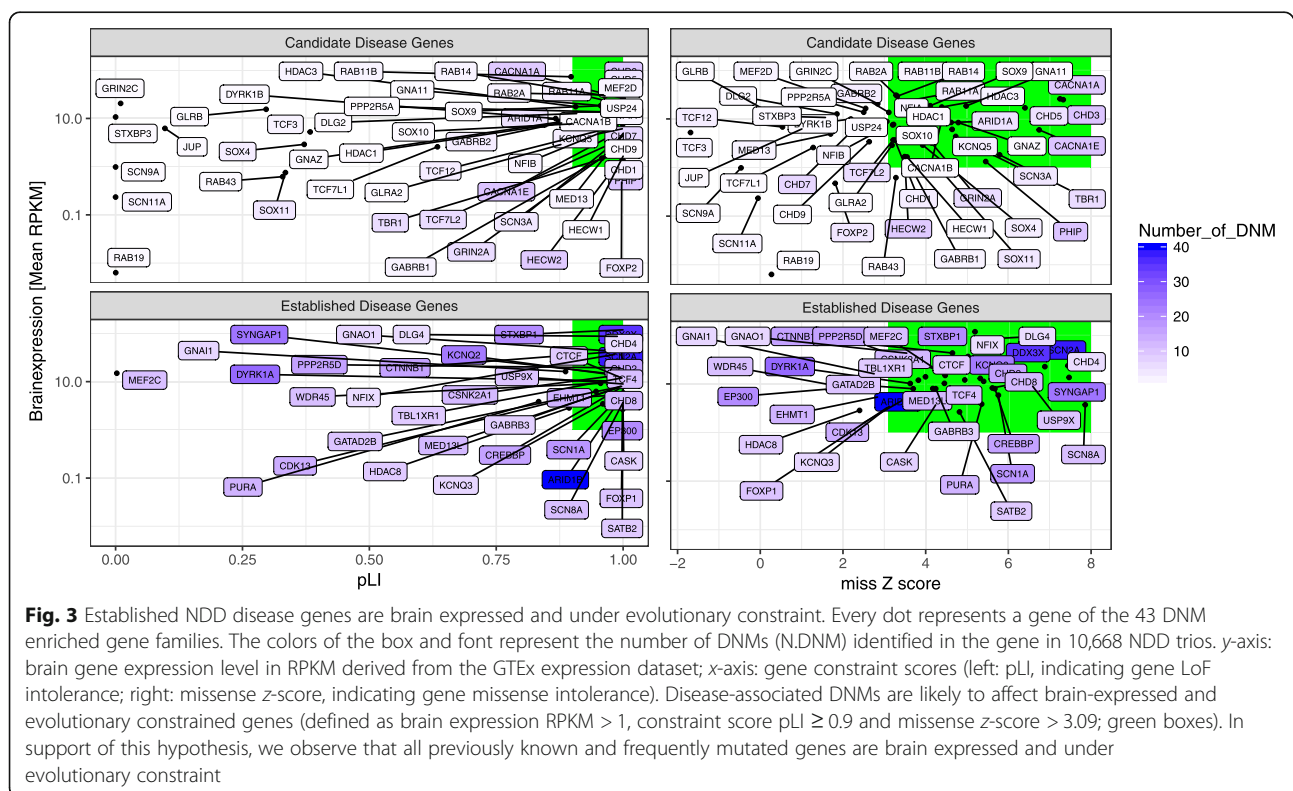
Candidate Disease Genes

GRIN2C, HDAC3, RAB11B, RAB14, CACNA1A, DYRK1B, GNA11, RAB2A, RAB11A, MEF2D, PPP2R5A, USP24, GLRB, SOX9, CACNA1B, TCF3, DLG2, ARID1A, STXBP3, SOX10, KCNQ5, CHD7, JUP, SOX4, GNAZ, HDAC1, GABRB2, CHD9, NFIB, SCN9A, TCF12, CHD1, RAB43, TCF7L1, GLRA2, PHIP, SCN11A, CACNA1E, SOX11, TBR1, TCF7L2, MED13, SCN3A, HECW1, GRIN2A, RAB19, HECW2, GABRB1, FOXP2

Candidate Disease Genes

GLRB, MEF2D, GRIN2C, RAB2A, RAB11B, RAB14, SOX9, GNA11, DLG2, PPP2R5A, GABRB2, RAB11A, CACNA1A, TCF12, STXBP3, DYRK1B, HDAC3, USP24, HDAC1, ARID1A, CHD5, CHD3, TCF3, MED13, SOX10, KCNQ5, GNAZ, CACNA1E, NFIB, JUP, TCF7L1, CHD7, TCF7L2, CACNA1B, SCN3A, GLRA2, TBR1, SCN9A, CHD9, CHD1, GRIN2A, FOXP2, HECW2, HECW1, SOX4, PHIP, SCN11A, GABRB1, SOX11, RAB19, RAB43

Number_of_DNM
40
30
20
10

Brainexpression [Mean RPKM]
10.0
0.1

Established Disease Genes

SYNGAP1, GNAO1, DLG4, STXBP1, GNAI1, KCNQ2, CHD4, MEF2C, PPP2R5D, CTCF, DYRK1A, CTNNB1, USP9X, TCF4, WDR45, NFIX, CSNK2A1, EHMT1, CHD8, TBL1XR1, GABRB3, EP300, GATAD2B, MED13L, SCN1A, CREBBP, CDK13, HDAC8, CASK, PURA, KCNQ3, ARID1B, FOXP1, SCN8A, SATB2

Established Disease Genes

GNAI1, GNAO1, CTNNB1, PPP2R5D, MEF2C, STXBP1, DLG4, CSNK2A1, NFIX, WDR45, DYRK1A, DDX3X, SCN2A, CHD4, TBL1XR1, CTCF, GATAD2B, CHD8, SYNGAP1, EP300, ARID1B, MED13L, TCF4, USP9X, EHMT1, GABRB3, HDAC8, CDK13, CREBBP, SCN8A, KCNQ3, CASK, SCN1A, PURA, FOXP1, SATB2

0.00 0.25 0.50 0.75 1.00
pLI
−2 0 2 4 6 8
miss Z score

**Fig. 3** Established NDD disease genes are brain expressed and under evolutionary constraint. Every dot represents a gene of the 43 DNM enriched gene families. The colors of the box and font represent the number of DNMs (N.DNM) identified in the gene in 10,668 NDD trios. *y*-axis: brain gene expression level in RPKM derived from the GTEx expression dataset; *x*-axis: gene constraint scores (left: pLI, indicating gene LoF intolerance; right: missense *z*-score, indicating gene missense intolerance). Disease-associated DNMs are likely to affect brain-expressed and evolutionary constrained genes (defined as brain expression RPKM > 1, constraint score pLI ≥ 0.9 and missense *z*-score > 3.09; green boxes). In support of this hypothesis, we observe that all previously known and frequently mutated genes are brain expressed and under evolutionary constraint